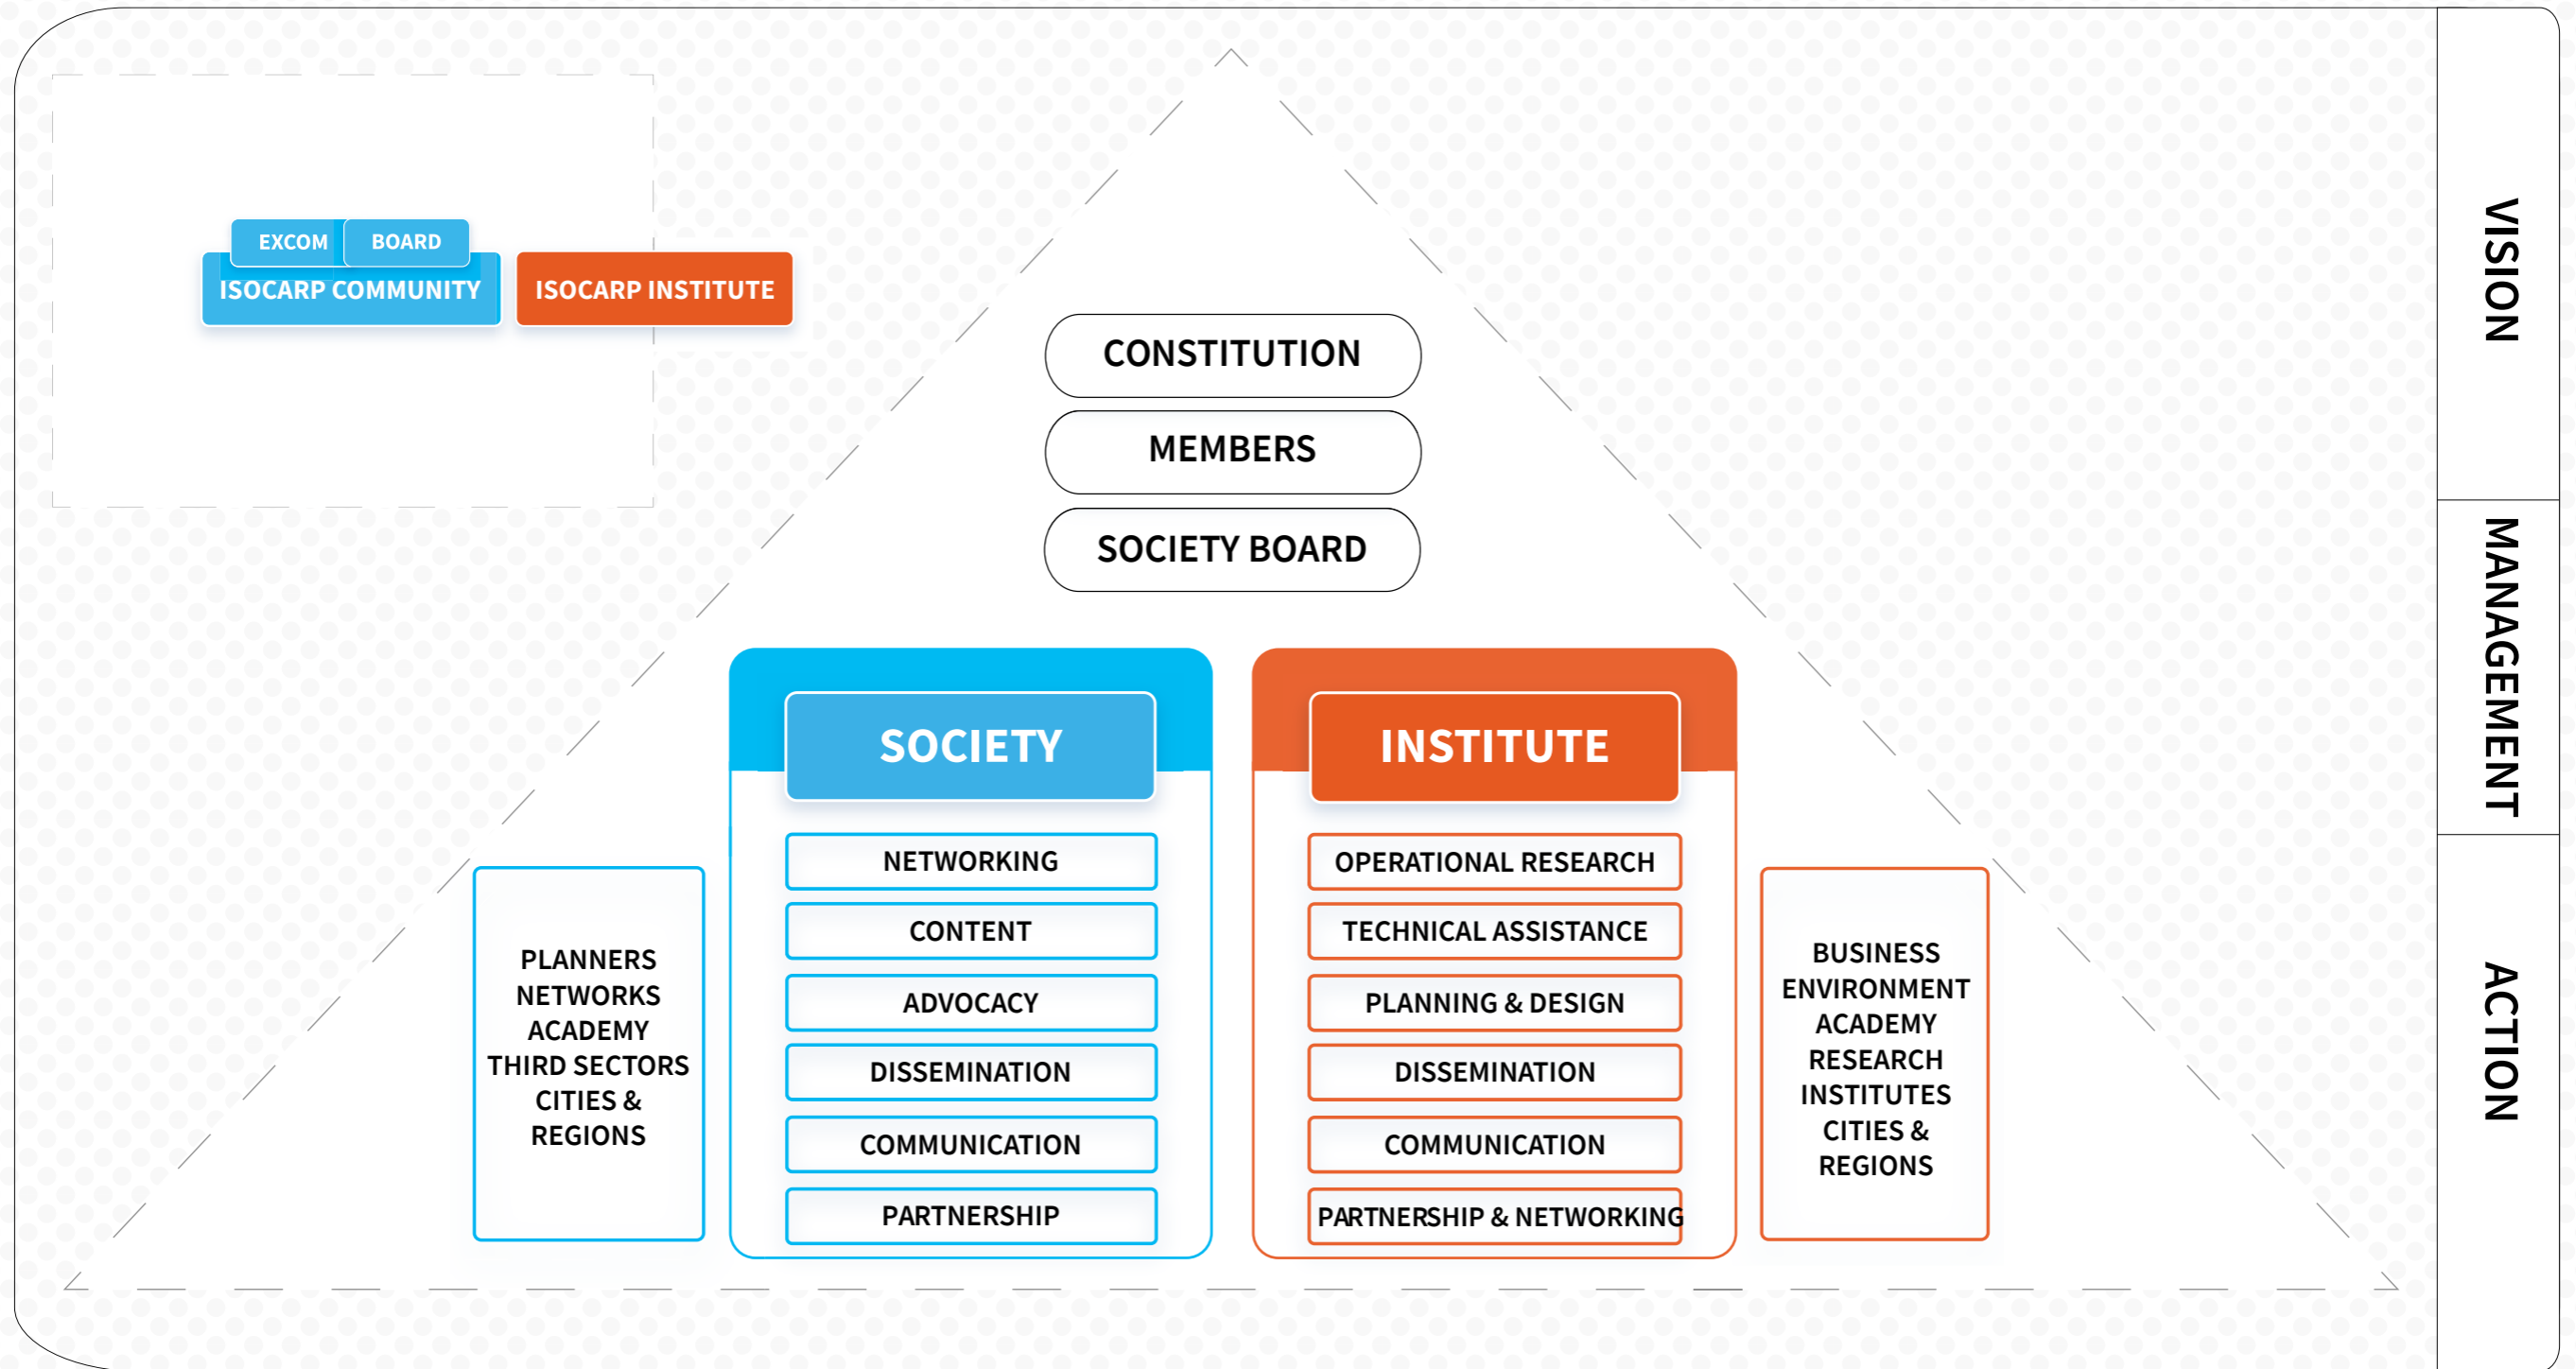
EXCOM BOARD
ISOCARP COMMUNITY
ISOCARP INSTITUTE

CONSTITUTION
MEMBERS
SOCIETY BOARD

SOCIETY
NETWORKING
CONTENT
ADVOCACY
DISSEMINATION
COMMUNICATION
PARTNERSHIP

INSTITUTE
OPERATIONAL RESEARCH
TECHNICAL ASSISTANCE
PLANNING & DESIGN
DISSEMINATION
COMMUNICATION
PARTNERSHIP & NETWORKING

PLANNERS NETWORKS ACADEMY THIRD SECTORS CITIES & REGIONS

BUSINESS ENVIRONMENT ACADEMY RESEARCH INSTITUTES CITIES & REGIONS

VISION
MANAGEMENT
ACTION